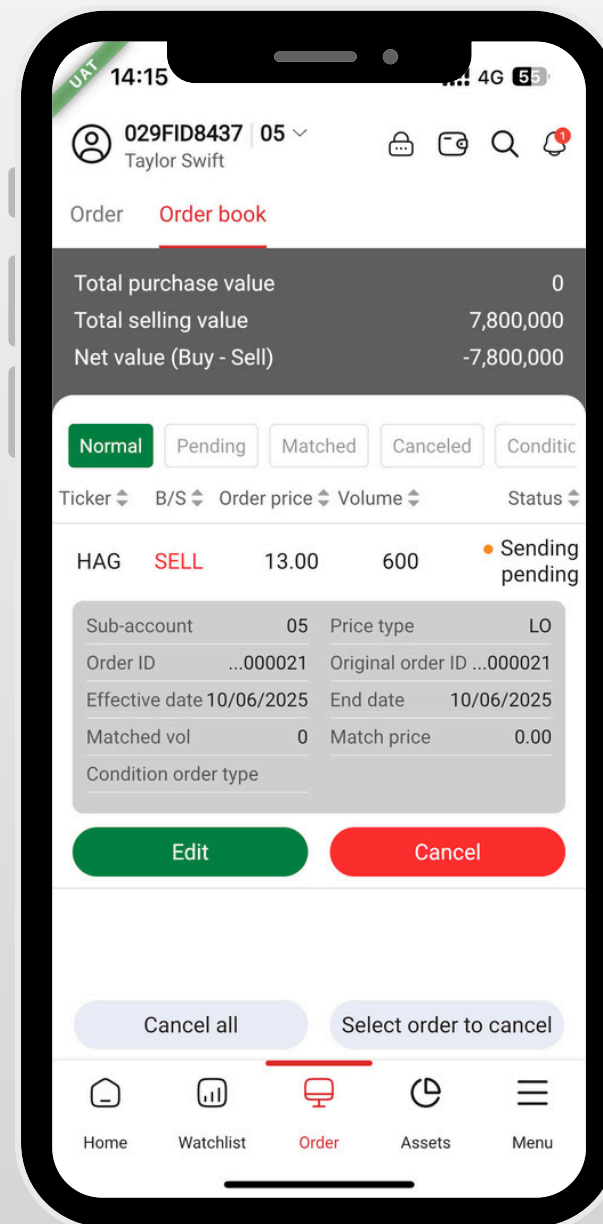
UAT
14:15
4G 55

029FID8437 | 05
Taylor Swift

1

Order Order book

Total purchase value 0
Total selling value 7,800,000
Net value (Buy - Sell) -7,800,000

Normal Pending Matched Canceled Conditic

| Ticker | B/S | Order price | Volume | Status |
|---|---|---|---|---|
| HAG | SELL | 13.00 | 600 | Sending pending |

| | | | |
|---|---|---|---|
| Sub-account | 05 | Price type | LO |
| Order ID | ...000021 | Original order ID | ...000021 |
| Effective date | 10/06/2025 | End date | 10/06/2025 |
| Matched vol | 0 | Match price | 0.00 |
| Condition order type | | | |

Edit Cancel

Cancel all Select order to cancel

Home Watchlist Order Assets Menu